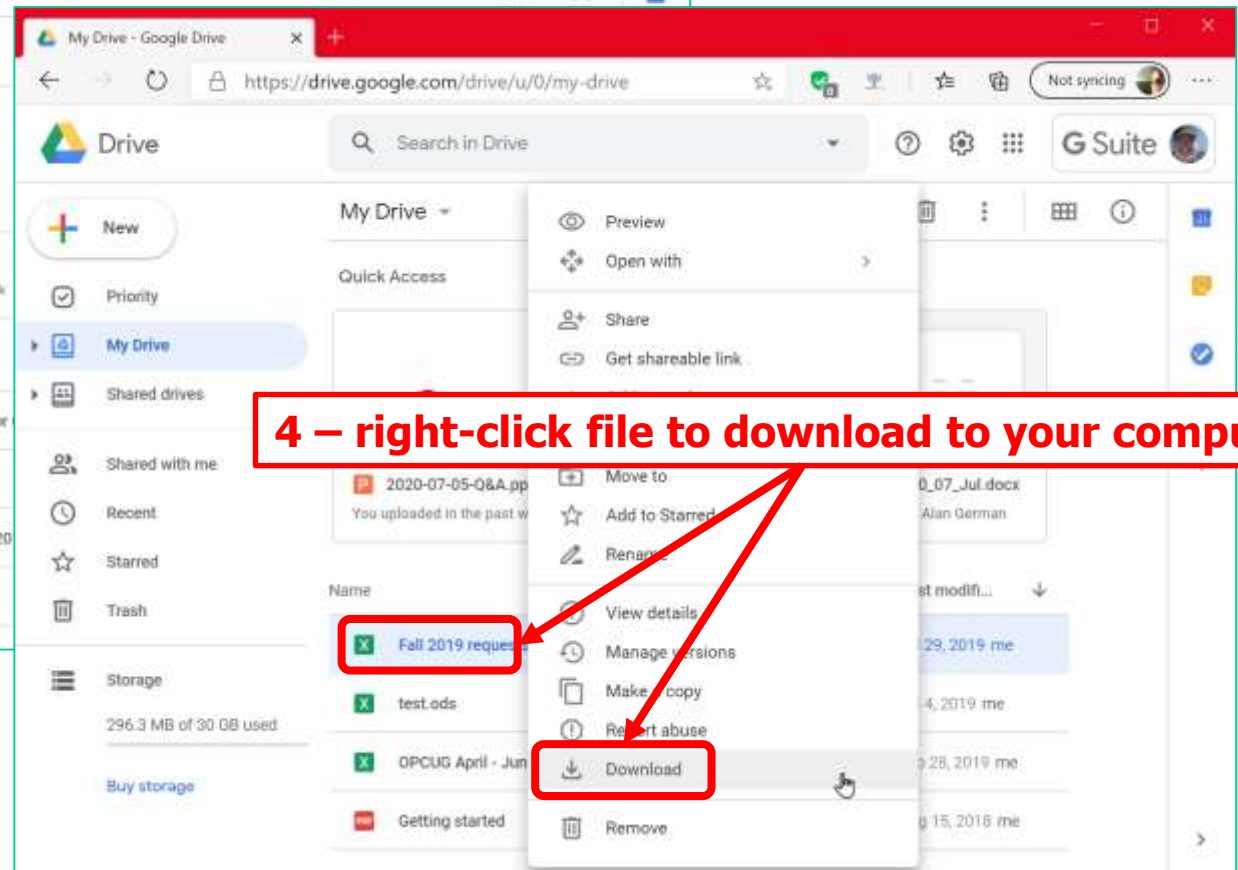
My Drive - Google Drive

https://drive.google.com/drive/u/0/my-drive

Not syncing

Drive

Search in Drive

G Suite

New

Priority

My Drive

Shared drives

Shared with me

Recent

Starred

Trash

Storage

296.3 MB of 30 GB used

Buy storage

My Drive

Quick Access

2020-07-05-Q&A.pp

You uploaded in the past w

0_07_Jul.docx

Alan German

Name

st modifi...

Fall 2019 reques

29, 2019 me

test.ods

4, 2019 me

OPCUG April - Jun

28, 2019 me

Getting started

15, 2018 me

Preview

Open with

Share

Get shareable link

Move to

Add to Starred

Rename

View details

Manage versions

Make a copy

Report abuse

Download

Remove

4 – right-click file to download to your compu